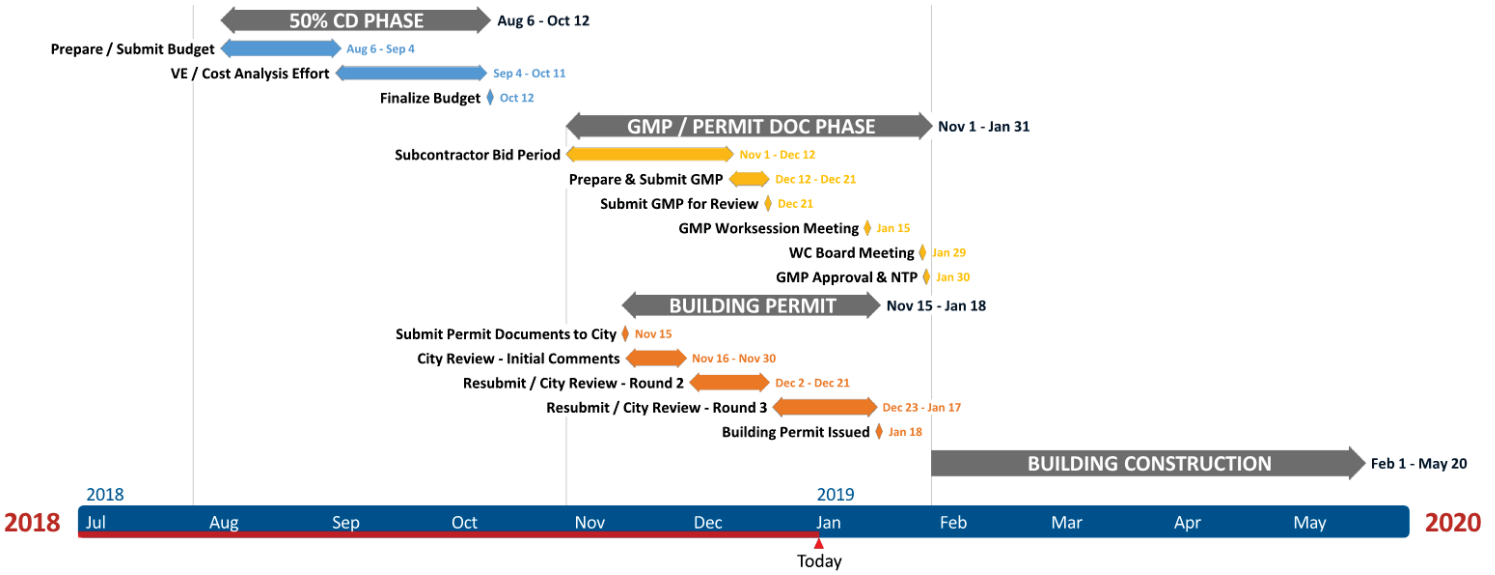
50% CD PHASE Aug 6 - Oct 12
Prepare / Submit Budget Aug 6 - Sep 4
VE / Cost Analysis Effort Sep 4 - Oct 11
Finalize Budget Oct 12
GMP / PERMIT DOC PHASE Nov 1 - Jan 31
Subcontractor Bid Period Nov 1 - Dec 12
Prepare & Submit GMP Dec 12 - Dec 21
Submit GMP for Review Dec 21
GMP Worksession Meeting Jan 15
WC Board Meeting Jan 29
GMP Approval & NTP Jan 30
BUILDING PERMIT Nov 15 - Jan 18
Submit Permit Documents to City Nov 15
City Review - Initial Comments Nov 16 - Nov 30
Resubmit / City Review - Round 2 Dec 2 - Dec 21
Resubmit / City Review - Round 3 Dec 23 - Jan 17
Building Permit Issued Jan 18
BUILDING CONSTRUCTION Feb 1 - May 20
2018
2019
2018 Jul Aug Sep Oct Nov Dec Jan Feb Mar Apr May 2020
Today